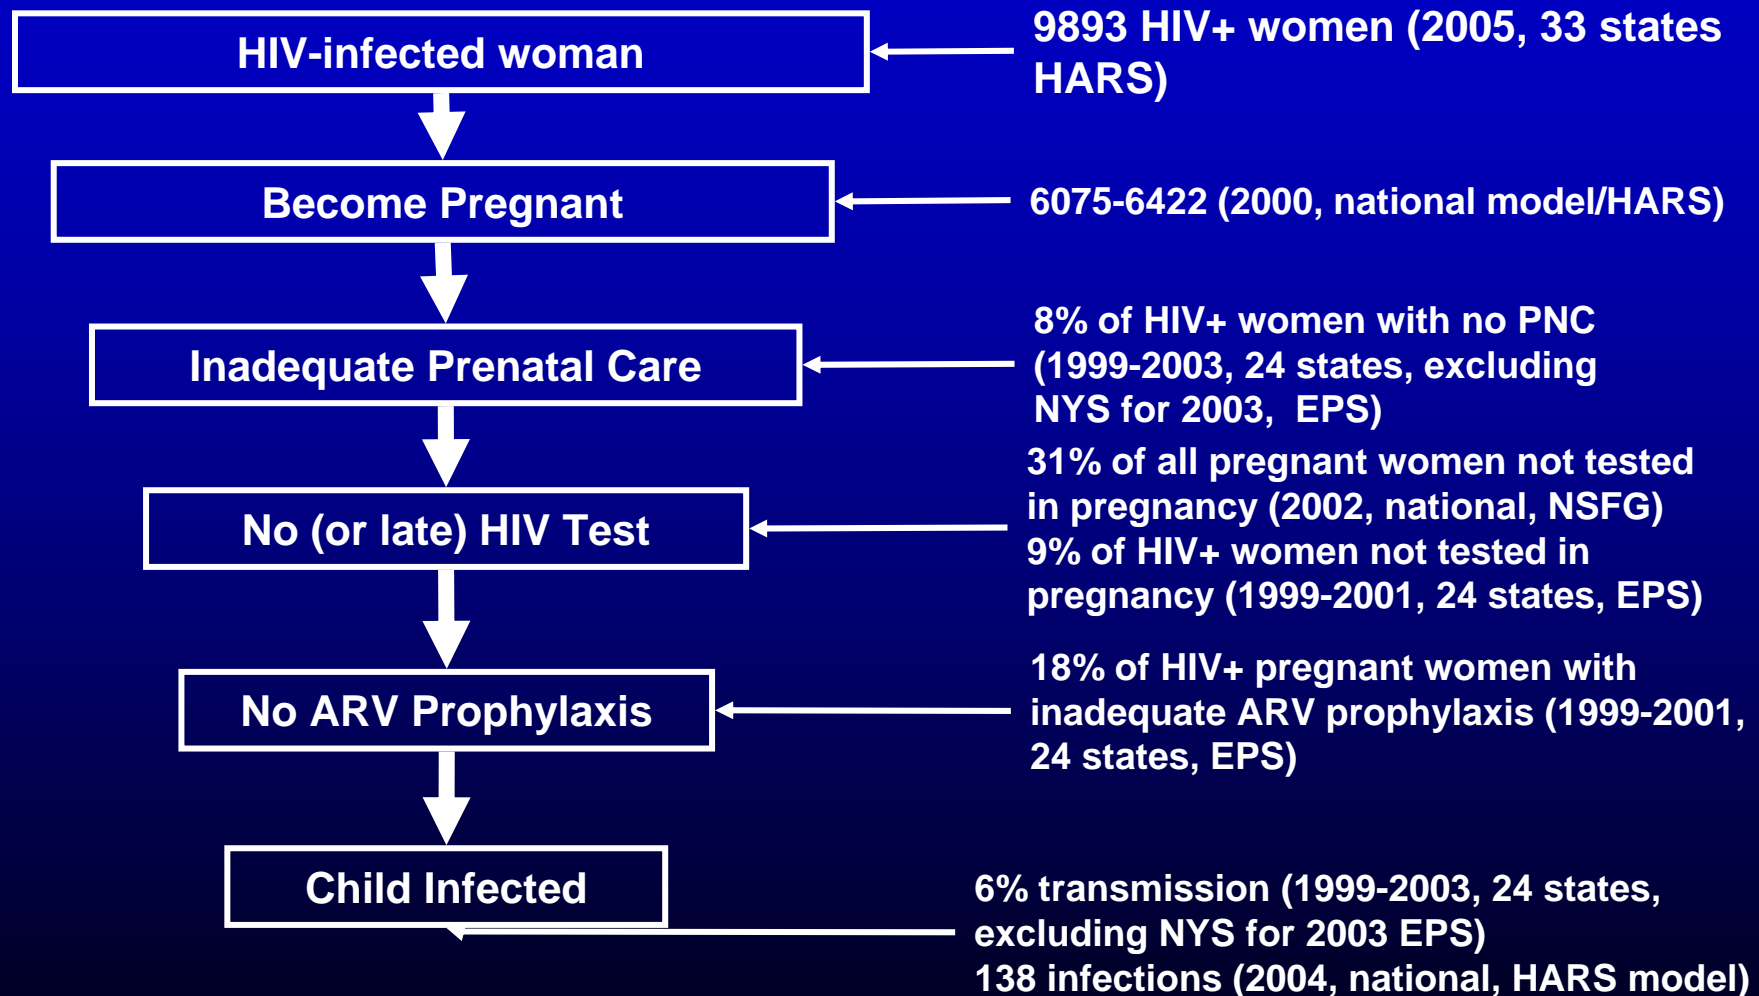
HIV-infected woman

9893 HIV+ women (2005, 33 states HARS)

Become Pregnant

6075-6422 (2000, national model/HARS)

Inadequate Prenatal Care

8% of HIV+ women with no PNC (1999-2003, 24 states, excluding NYS for 2003, EPS)

No (or late) HIV Test

31% of all pregnant women not tested in pregnancy (2002, national, NSFG)
9% of HIV+ women not tested in pregnancy (1999-2001, 24 states, EPS)

No ARV Prophylaxis

18% of HIV+ pregnant women with inadequate ARV prophylaxis (1999-2001, 24 states, EPS)

Child Infected

6% transmission (1999-2003, 24 states, excluding NYS for 2003 EPS)
138 infections (2004, national, HARS model)